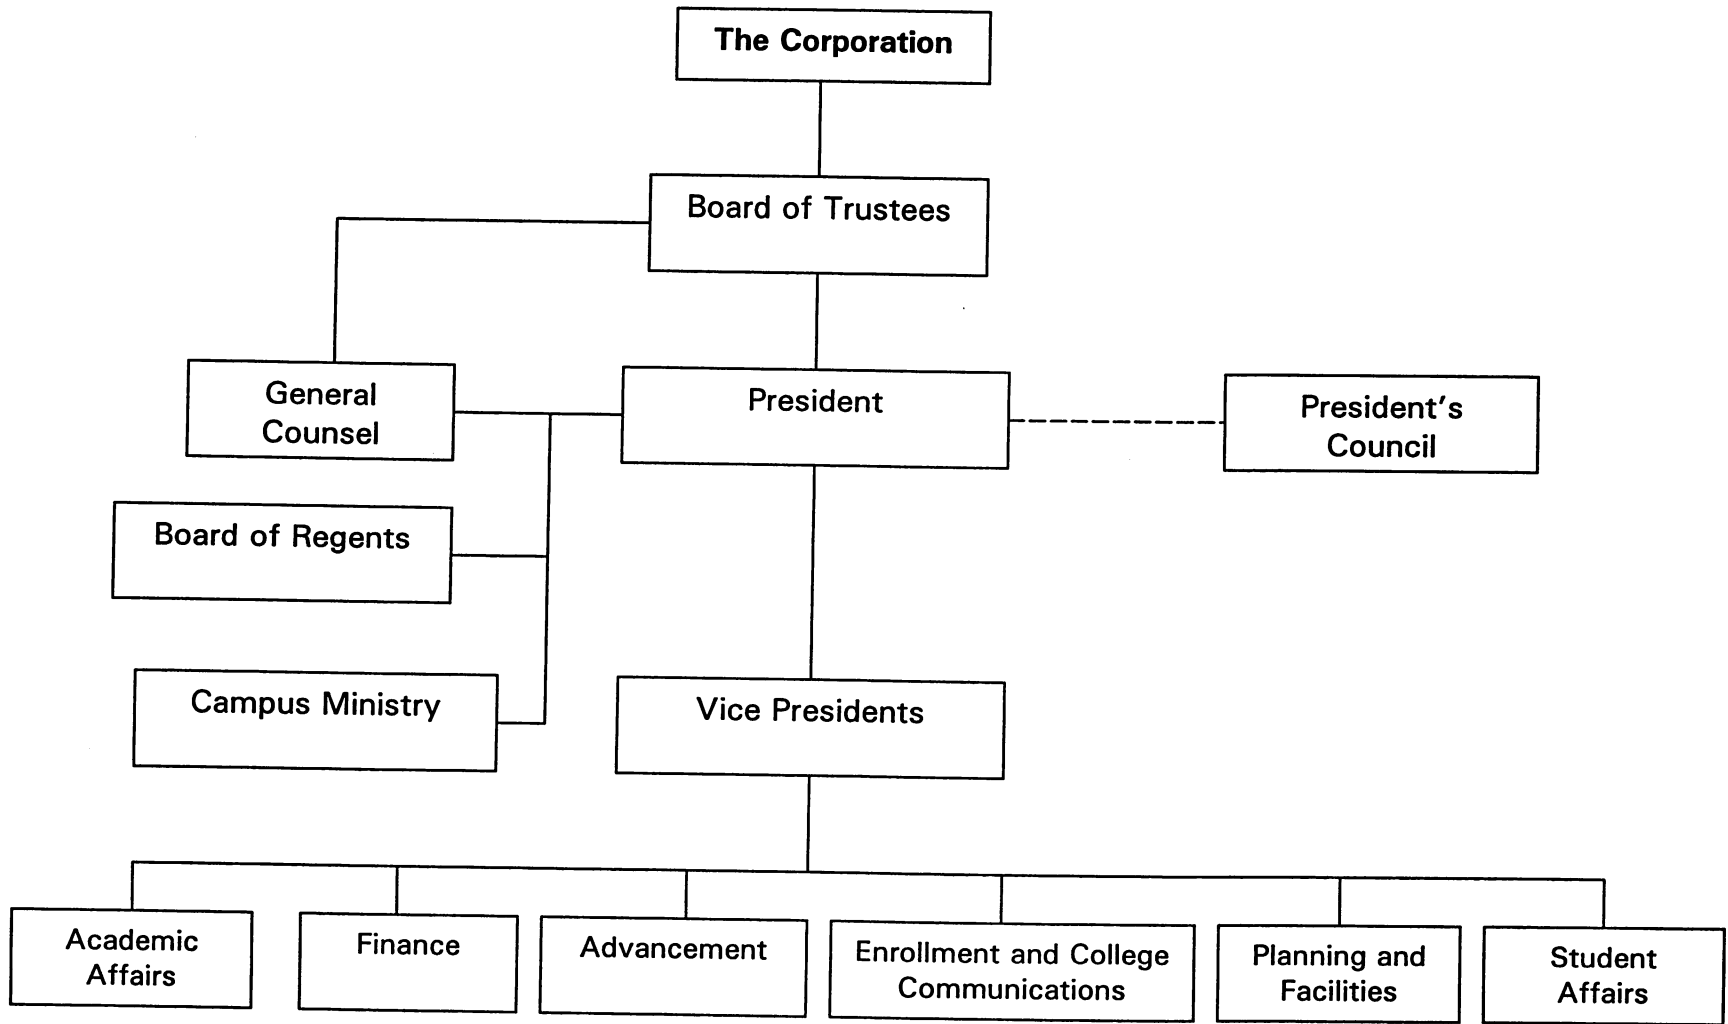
The Corporation

Board of Trustees

General Counsel

President

President's Council

Board of Regents

Campus Ministry

Vice Presidents

Academic Affairs

Finance

Advancement

Enrollment and College Communications

Planning and Facilities

Student Affairs